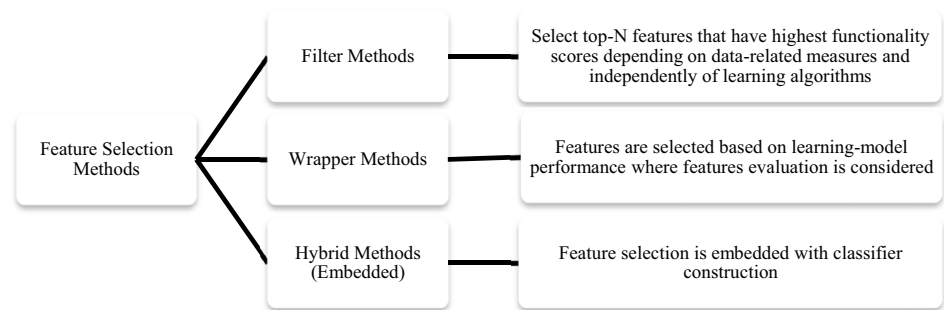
Feature Selection Methods

Filter Methods

Select top-N features that have highest functionality scores depending on data-related measures and independently of learning algorithms

Wrapper Methods

Features are selected based on learning-model performance where features evaluation is considered

Hybrid Methods (Embedded)

Feature selection is embedded with classifier construction